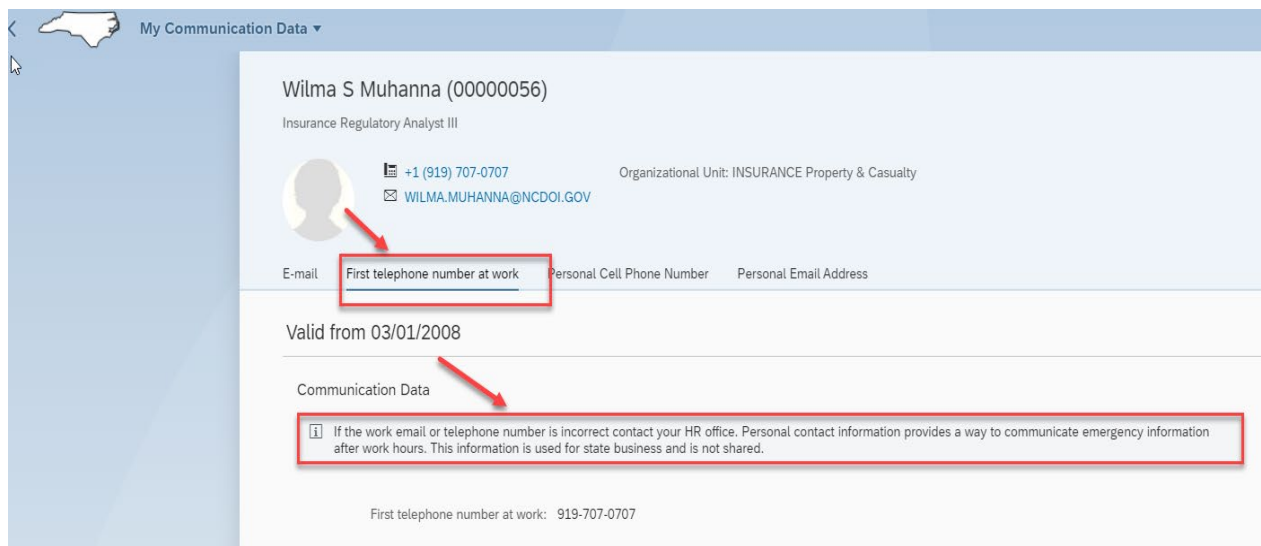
My Communication Data ▾

Wilma S Muhanna (00000056)

Insurance Regulatory Analyst III

+1 (919) 707-0707

WILMA.MUHANNA@NCDOI.GOV

Organizational Unit: INSURANCE Property & Casualty

E-mail First telephone number at work Personal Cell Phone Number Personal Email Address

Valid from 03/01/2008

Communication Data

If the work email or telephone number is incorrect contact your HR office. Personal contact information provides a way to communicate emergency information after work hours. This information is used for state business and is not shared.

First telephone number at work: 919-707-0707